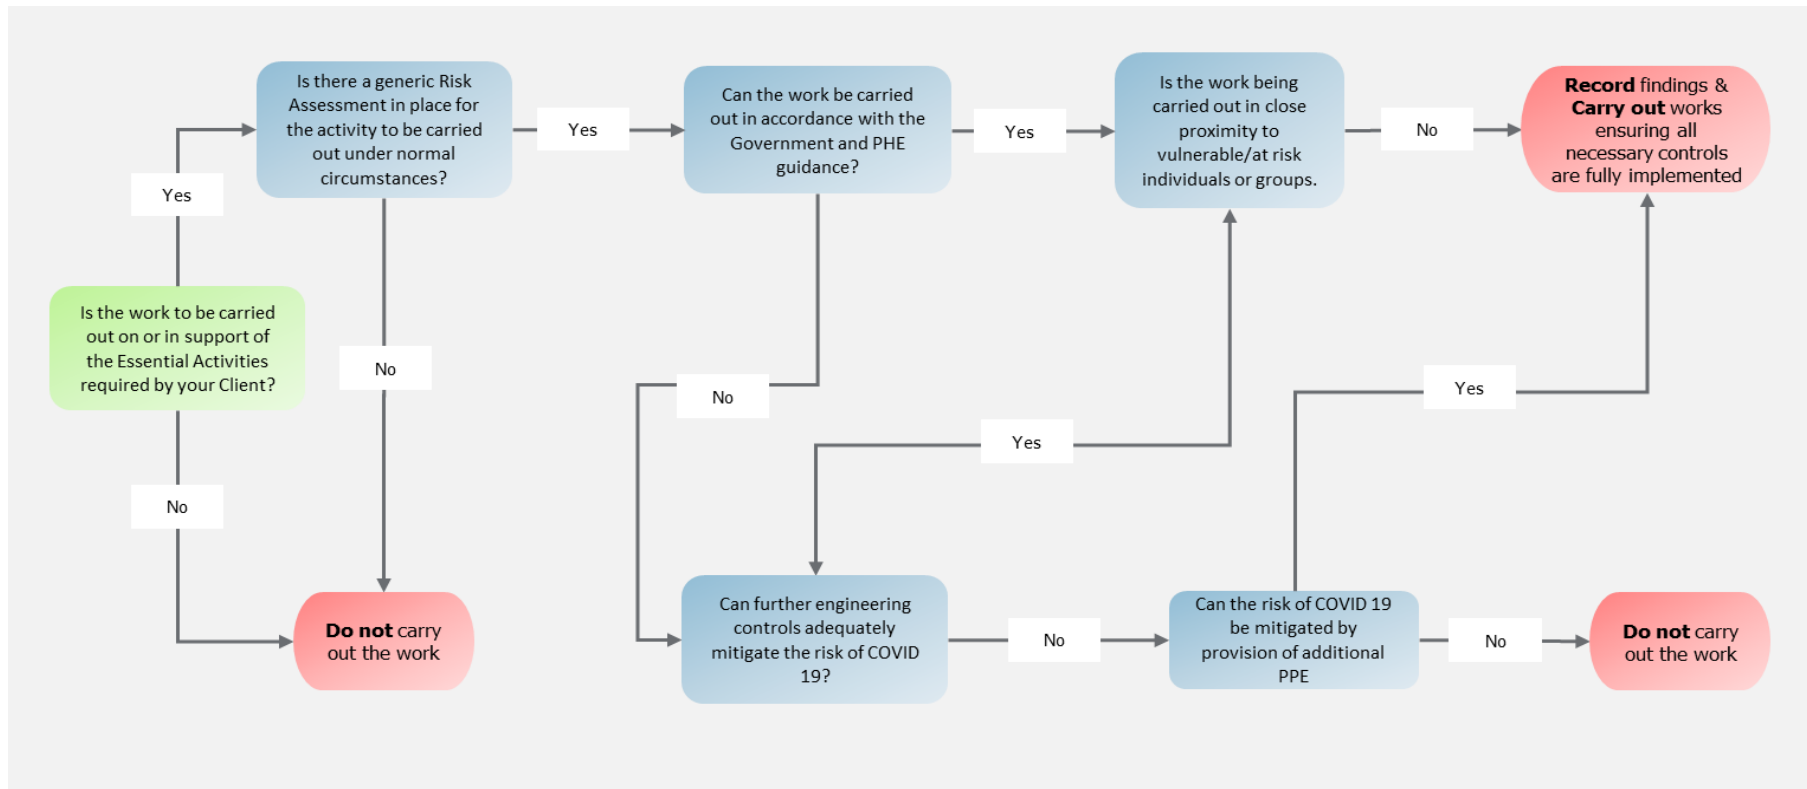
Is the work to be carried out on or in support of the Essential Activities required by your Client?

Yes

No

Do not carry out the work

Is there a generic Risk Assessment in place for the activity to be carried out under normal circumstances?

No

Yes

Can the work be carried out in accordance with the Government and PHE guidance?

No

Yes

Is the work being carried out in close proximity to vulnerable/at risk individuals or groups.

No

Record findings & Carry out works ensuring all necessary controls are fully implemented

Yes

Can further engineering controls adequately mitigate the risk of COVID 19?

No

Can the risk of COVID 19 be mitigated by provision of additional PPE

Yes

No

Do not carry out the work